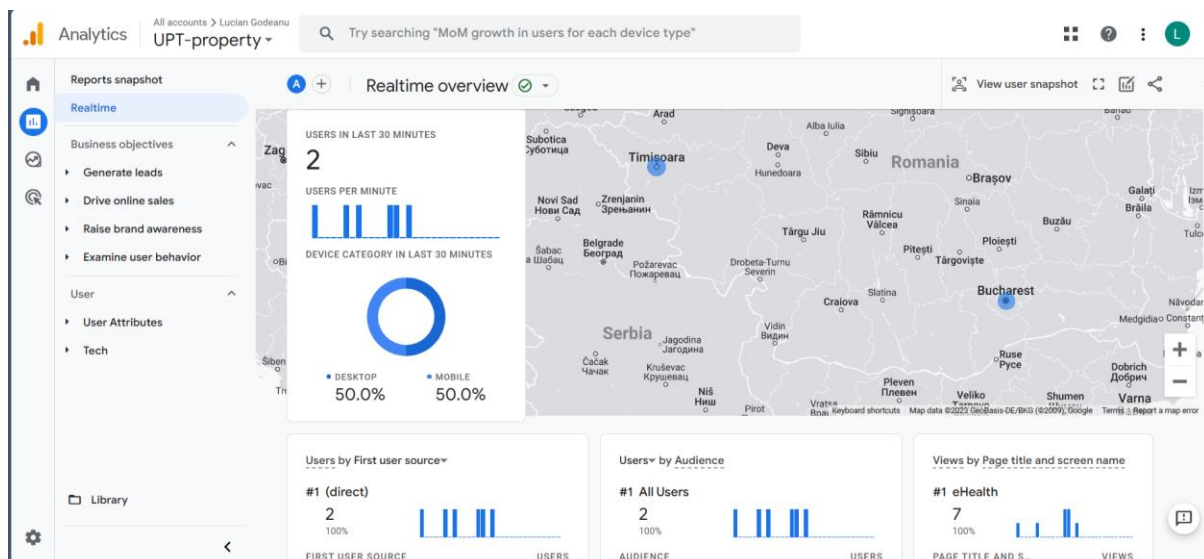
Analytics All accounts > Lucian Godeanu
UPT-property

Try searching "MoM growth in users for each device type"

L

Reports snapshot
Realtime

Business objectives
Generate leads
Drive online sales
Raise brand awareness
Examine user behavior

User
User Attributes
Tech

Library

A
Realtime overview

View user snapshot

USERS IN LAST 30 MINUTES
2
USERS PER MINUTE
DEVICE CATEGORY IN LAST 30 MINUTES
• DESKTOP
50.0%
• MOBILE
50.0%

Arad
Alba Iulia
Sighișoara
Subotica
Суботица
Timișoara
Deva
Sibiu
Romania
Hunedoara
Brașov
Galați
Brăila
Sinaia
Novi Sad
Нови Сад
Zrenjanin
Зрењанин
Râmnicu Vâlcea
Buzău
Târgu Jiu
Ploiești
Pitești
Târgoviște
Šabac
Шабац
Belgrade
Београд
Požarevac
Пожаревац
Drobeta-Turnu Severin
Slatina
Bucharest
Craiova
Serbia
Jagodina
Јагодина
Vidin
Видин
Medgidia
Constanța
Čačak
Чачак
Kruševac
Крушевац
Ruse
Русе
Dobrich
Добрич
Niš
Ниш
Pleven
Плевен
Pirot
Vratsa
Veliko
Shumen
Varna
Keyboard shortcuts Map data ©2023 GeoBasis-DE/BKG (©2009), Google Terms Report a map error

Users by First user source
#1 (direct)
2
100%
FIRST USER SOURCE
USERS

Users by Audience
#1 All Users
2
100%
AUDIENCE
USERS

Views by Page title and screen name
#1 eHealth
7
100%
PAGE TITLE AND S...
VIEWS